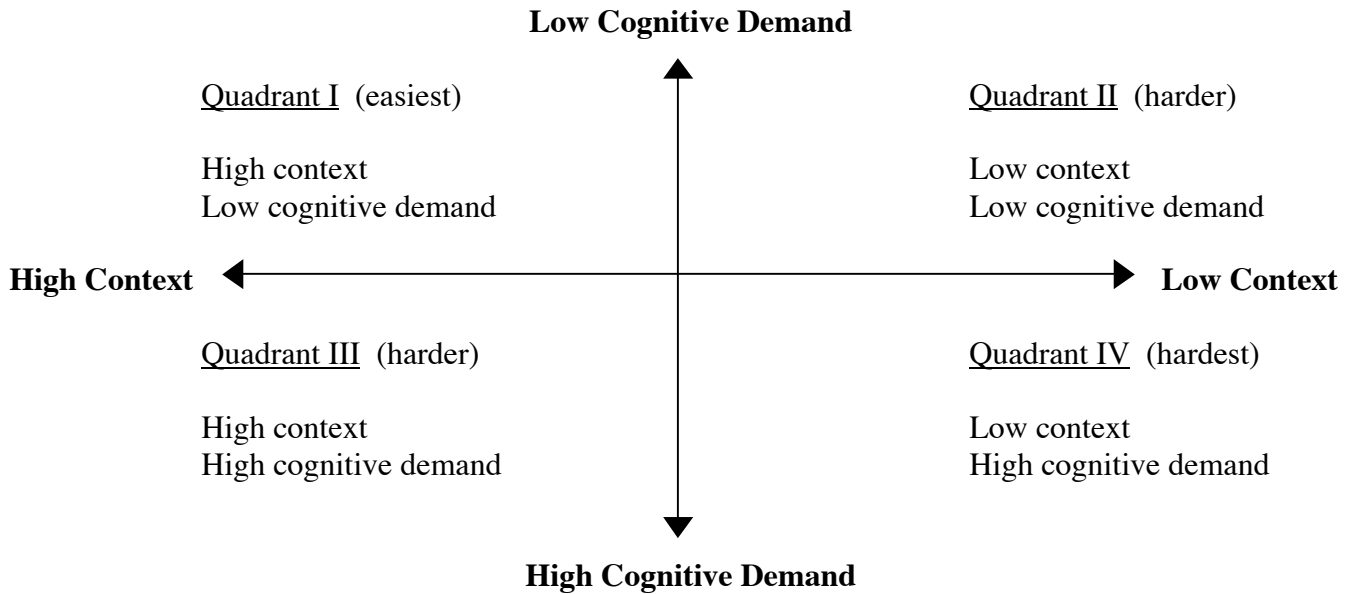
Low Cognitive Demand

Quadrant I (easiest)

High context
Low cognitive demand

Quadrant II (harder)

Low context
Low cognitive demand

High Context

Low Context

Quadrant III (harder)

High context
High cognitive demand

Quadrant IV (hardest)

Low context
High cognitive demand

High Cognitive Demand